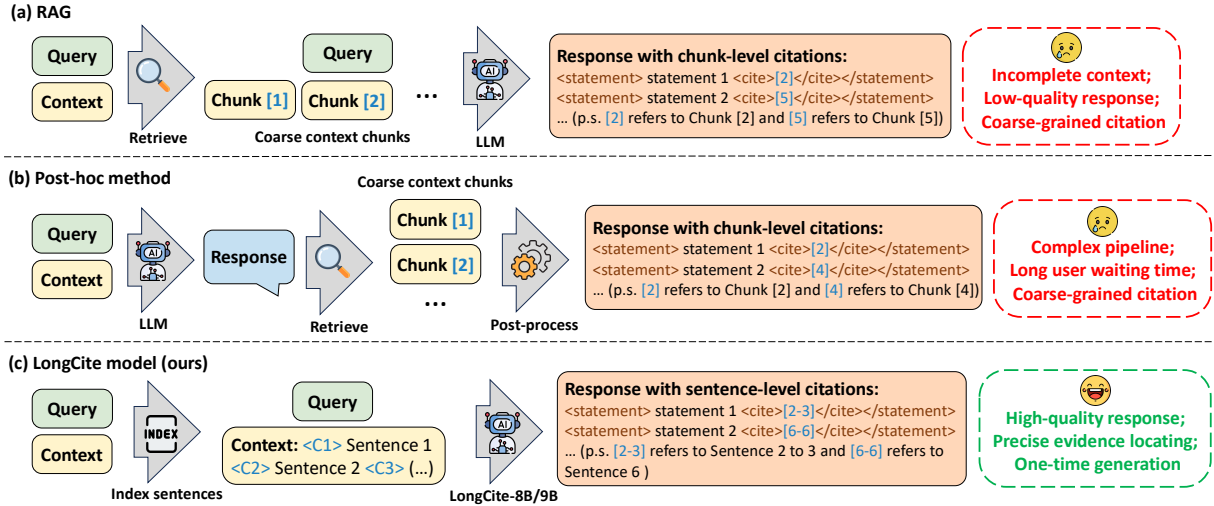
(a) RAG

Query

Context

Retrieve

Query

Chunk [1]

Chunk [2]

...

Coarse context chunks

AI

LLM

Response with chunk-level citations:
<statement> statement 1 <cite>[2]</cite></statement>
<statement> statement 2 <cite>[5]</cite></statement>
... (p.s. [2] refers to Chunk [2] and [5] refers to Chunk [5])

Incomplete context;
Low-quality response;
Coarse-grained citation

(b) Post-hoc method

Query

Context

AI

LLM

Response

Retrieve

Coarse context chunks

Chunk [1]

Chunk [2]

...

Post-process

Response with chunk-level citations:
<statement> statement 1 <cite>[2]</cite></statement>
<statement> statement 2 <cite>[4]</cite></statement>
... (p.s. [2] refers to Chunk [2] and [4] refers to Chunk [4])

Complex pipeline;
Long user waiting time;
Coarse-grained citation

(c) LongCite model (ours)

Query

Context

INDEX

Index sentences

Query

Context: <C1> Sentence 1
<C2> Sentence 2 <C3> (...)

AI

LongCite-8B/9B

Response with sentence-level citations:
<statement> statement 1 <cite>[2-3]</cite></statement>
<statement> statement 2 <cite>[6-6]</cite></statement>
... (p.s. [2-3] refers to Sentence 2 to 3 and [6-6] refers to Sentence 6 )

High-quality response;
Precise evidence locating;
One-time generation